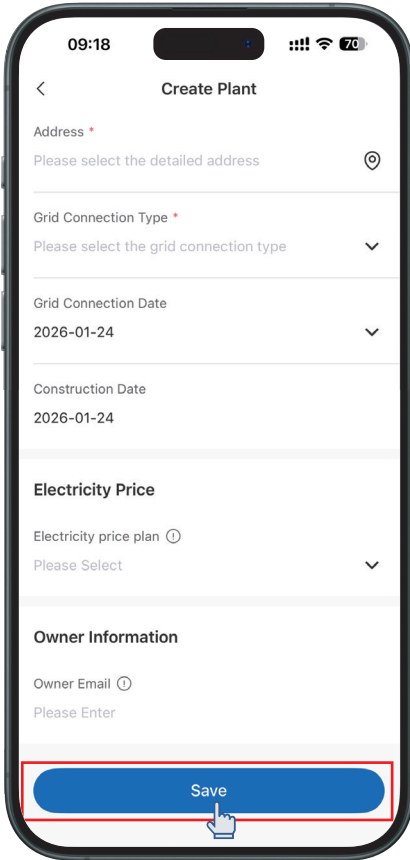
09:18

70

Create Plant

Address *

Please select the detailed address

Grid Connection Type *

Please select the grid connection type

Grid Connection Date

2026-01-24

Construction Date

2026-01-24

Electricity Price

Electricity price plan

Please Select

Owner Information

Owner Email

Please Enter

Save